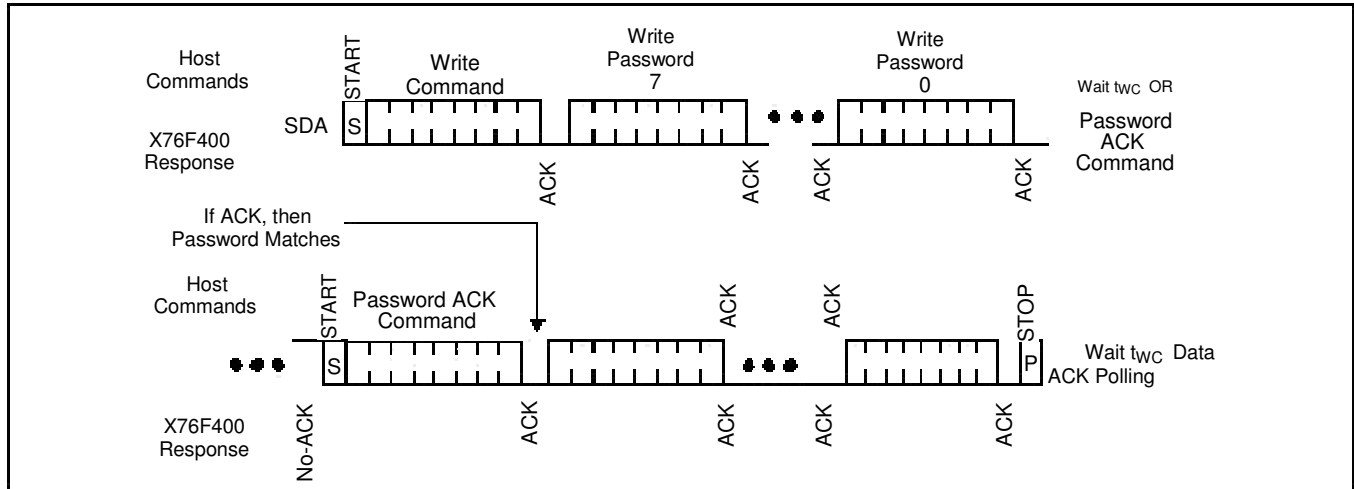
Host Commands

START

Write Command

Write Password 7

Write Password 0

Wait $t_{WC}$ OR

SDA

S

Password ACK Command

X76F400 Response

ACK

ACK

ACK

ACK

If ACK, then Password Matches

Host Commands

START

Password ACK Command

ACK

ACK

STOP

S

P

Wait $t_{WC}$ Data ACK Polling

X76F400 Response

No-ACK

ACK

ACK

ACK

ACK